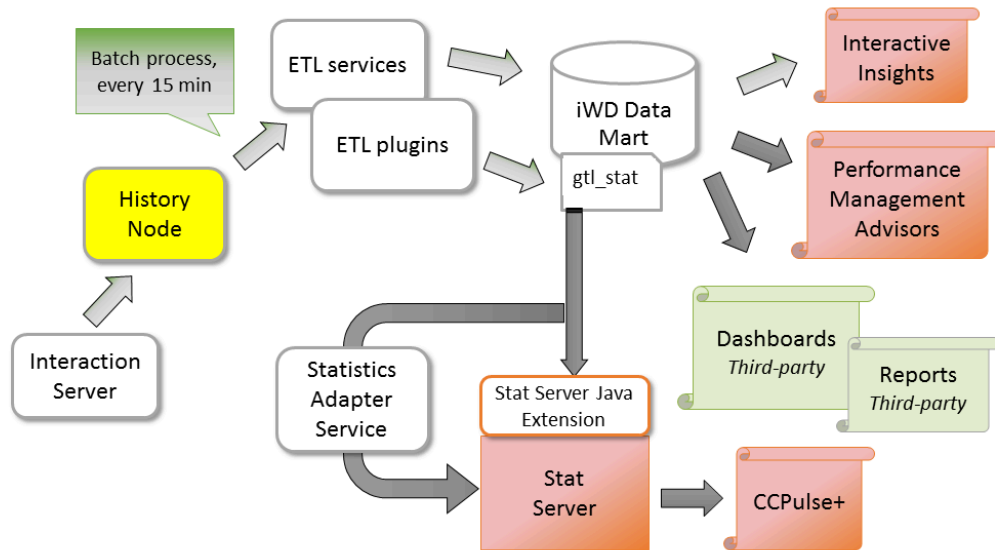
Batch process, every 15 min

ETL services

ETL plugins

iWD Data Mart

gtl_stat

Interactive Insights

Performance Management Advisors

History Node

Interaction Server

Dashboards
*Third-party*

Reports
*Third-party*

Statistics Adapter Service

Stat Server Java Extension

Stat Server

CCPulse+